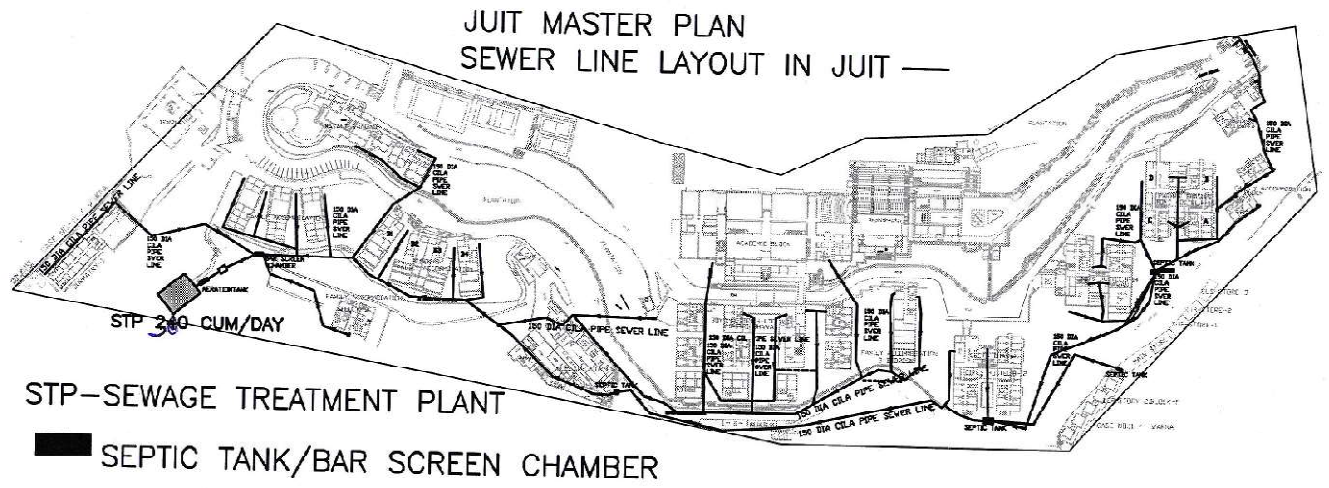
JUIT MASTER PLAN
SEWER LINE LAYOUT IN JUIT —

150 DIA CILA PIPE SEWER LINE

150 DIA CILA PIPE SVER LINE

150 DIA CILA PIPE SVER LINE

BAR SCREEN CHAMBER

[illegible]

ACADEMIC BLOCK

FAMILY ACCOMODATION

150 DIA CILA PIPE SEWER LINE

150 DIA CILA PIPE SVER LINE

150 DIA CILA PIPE SVER LINE

150 DIA CILA PIPE SVER LINE

150 DIA CILA PIPE SVER LINE

150 DIA CILA PIPE SVER LINE

SEPTIC TANK

150 DIA CILA PIPE SVER LINE

SEPTIC TANK

150 DIA CILA PIPE SEWER LINE

150 DIA CILA PIPE SEWER LINE

SEPTIC TANK

SEPTIC TANK

STP 240 CUM/DAY

STP-SEWAGE TREATMENT PLANT

SEPTIC TANK/BAR SCREEN CHAMBER